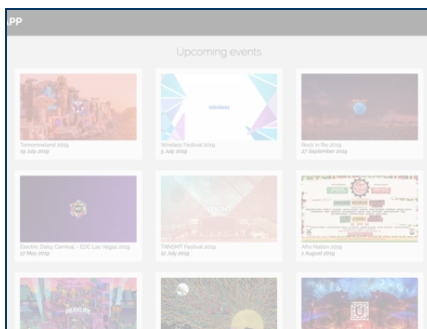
PP

Upcoming events

Tomorrowland 2019
19 July 2019

Wireless Festival 2019
5 July 2019

Rock in Rio 2019
27 September 2019

Electric Daisy Carnival - EDC Las Vegas 2019
17 May 2019

TINDAY Festival 2019
12 July 2019

Afro Nation 2019
1 August 2019